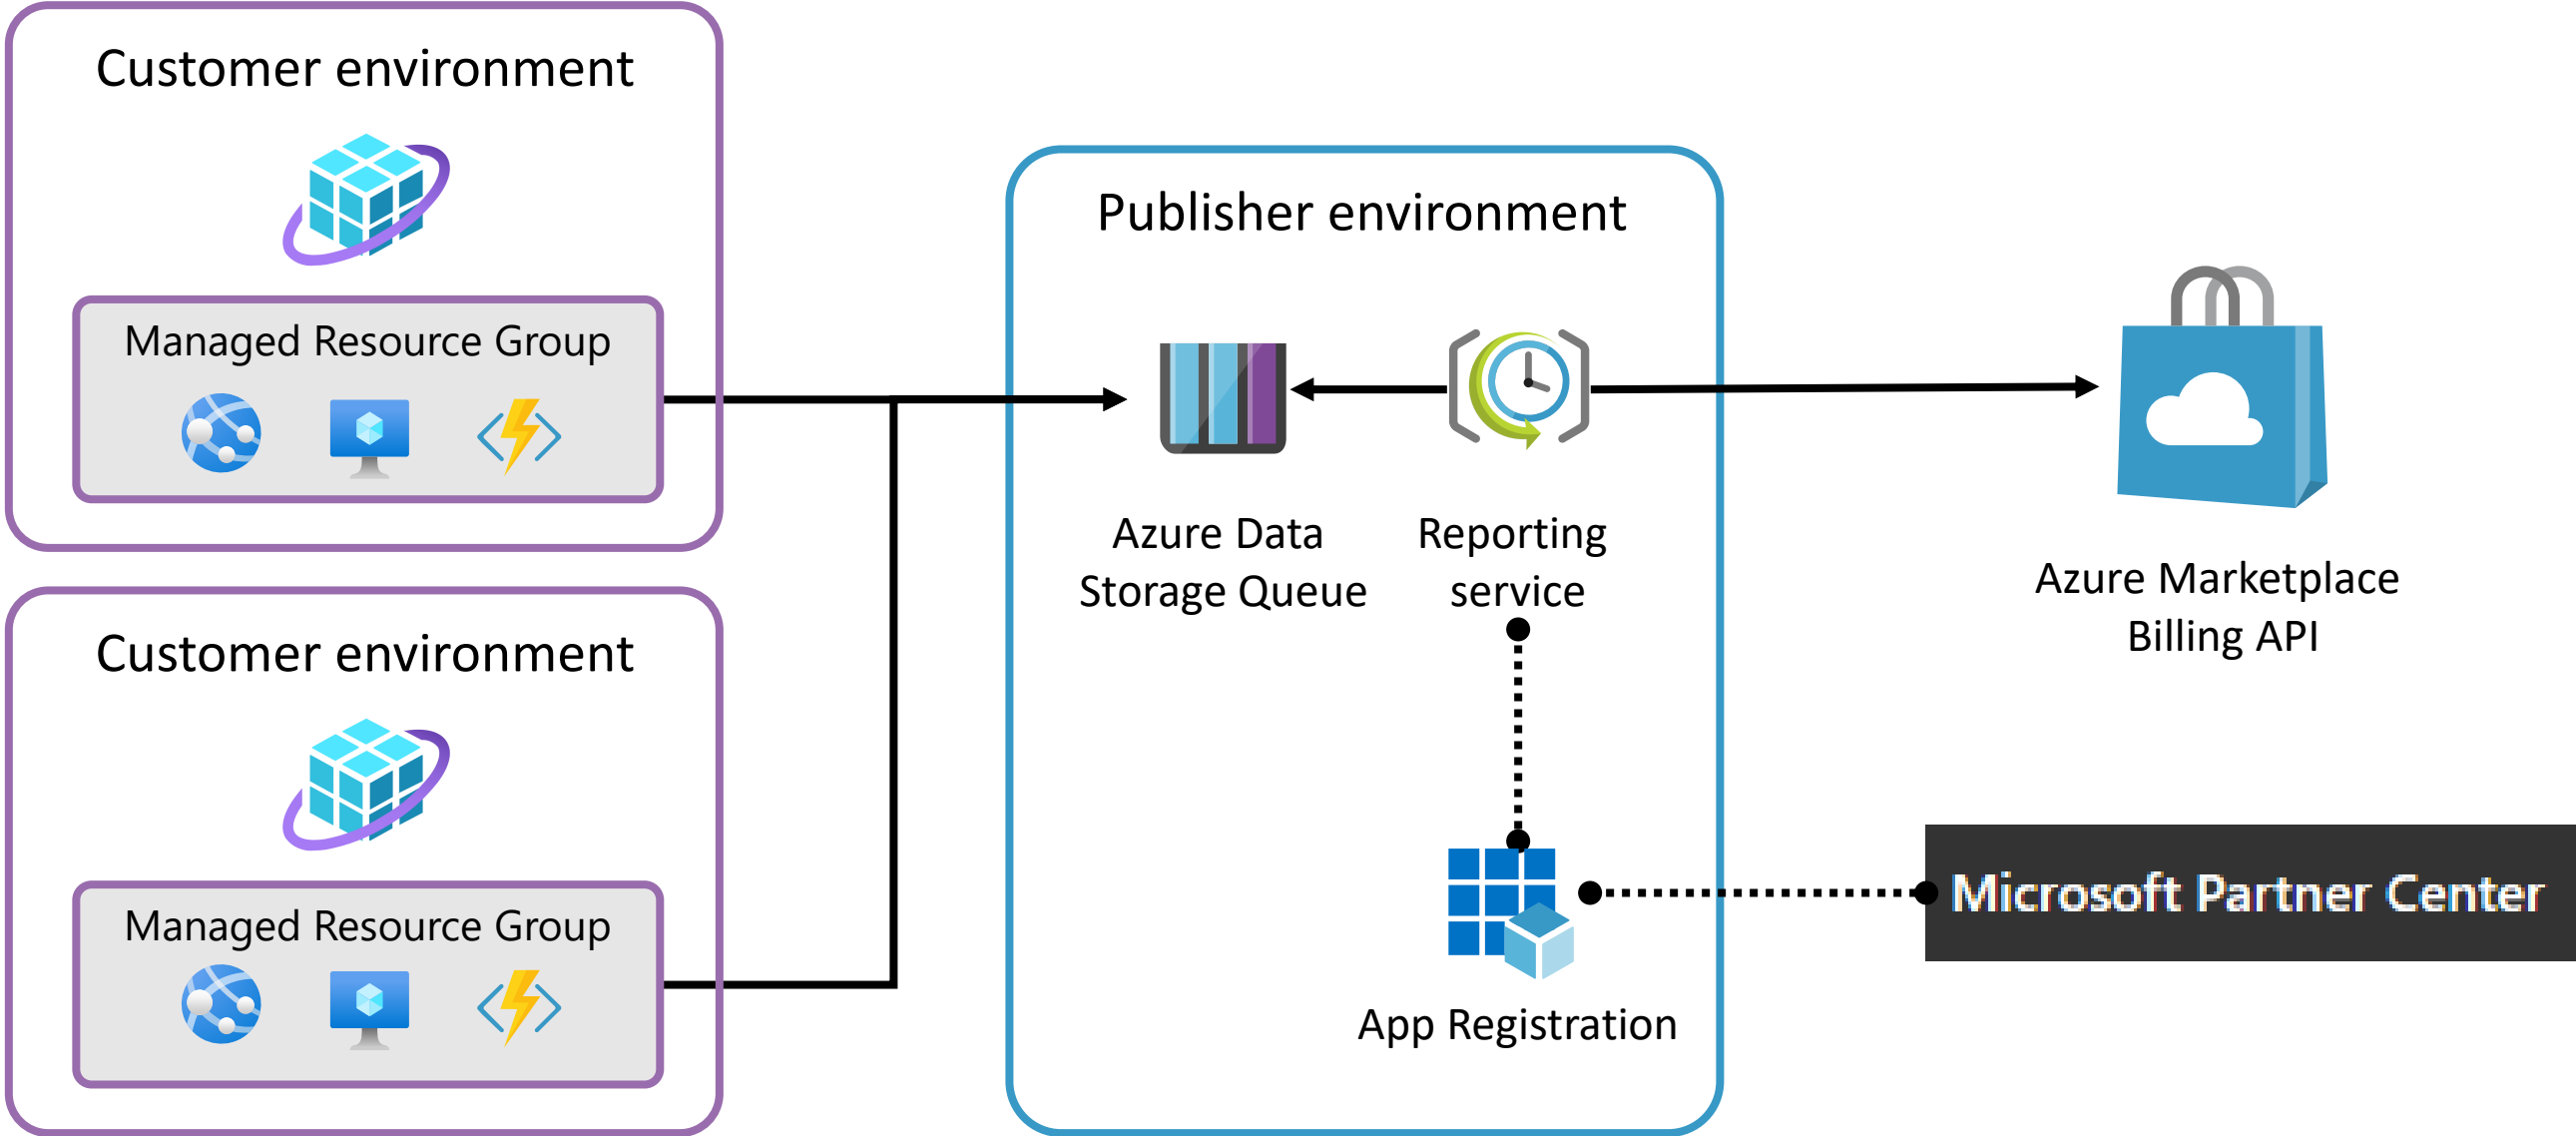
Customer environment

Managed Resource Group

Customer environment

Managed Resource Group

Publisher environment

Azure Data Storage Queue

Reporting service

App Registration

Azure Marketplace Billing API

Microsoft Partner Center